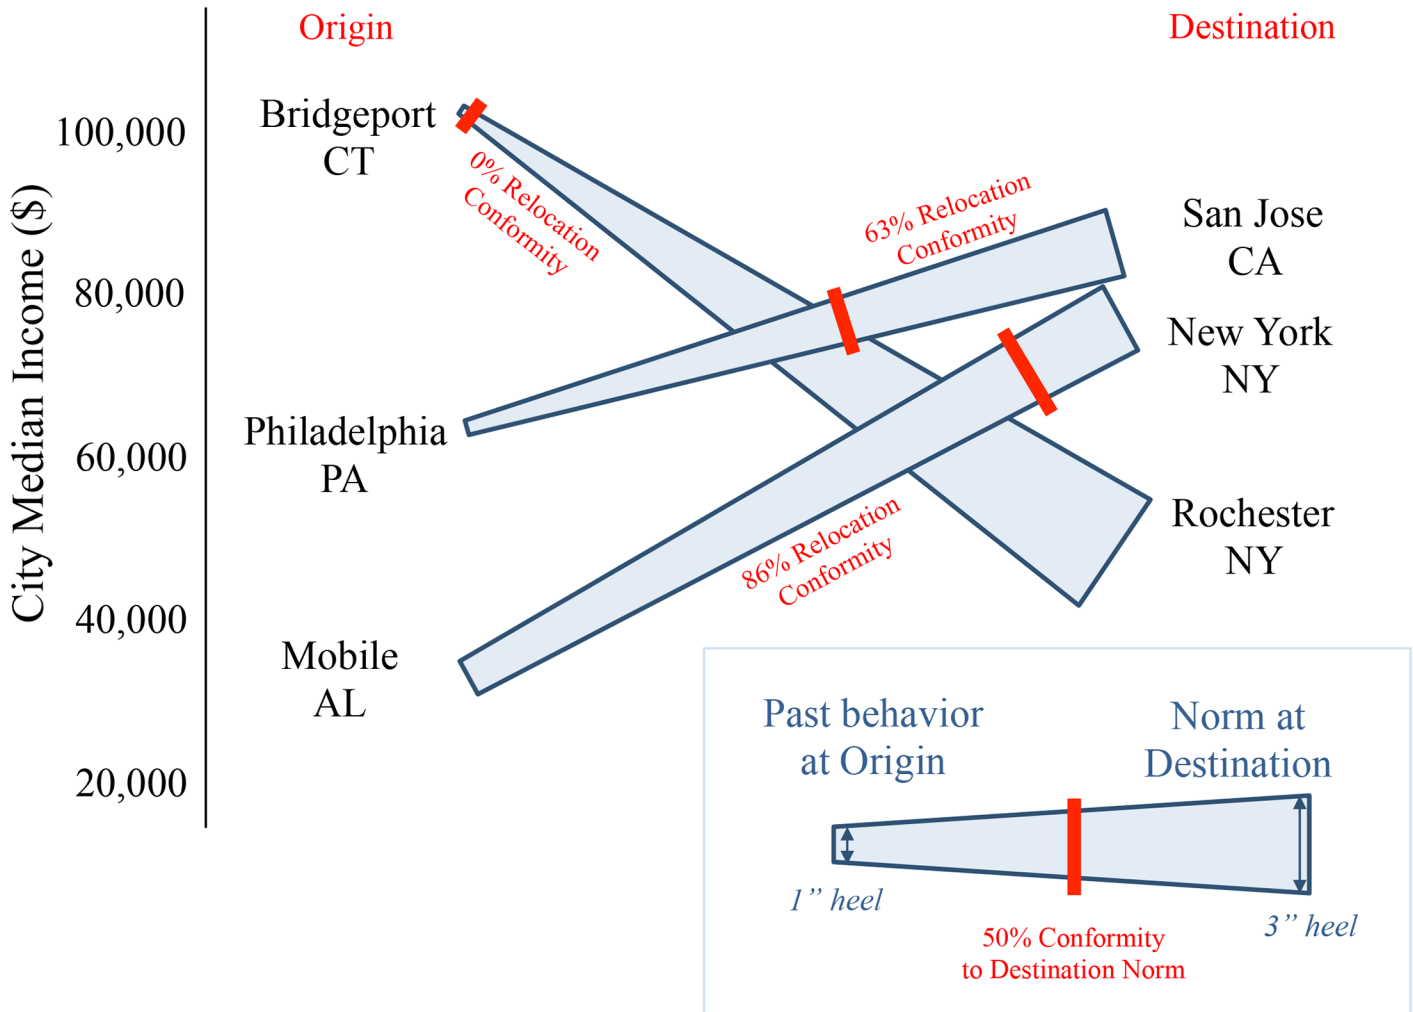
Origin

Destination

City Median Income ($)

100,000

80,000

60,000

40,000

20,000

Bridgeport CT

Philadelphia PA

Mobile AL

San Jose CA

New York NY

Rochester NY

0% Relocation Conformity

63% Relocation Conformity

86% Relocation Conformity

Past behavior at Origin

Norm at Destination

1” heel

3” heel

50% Conformity to Destination Norm